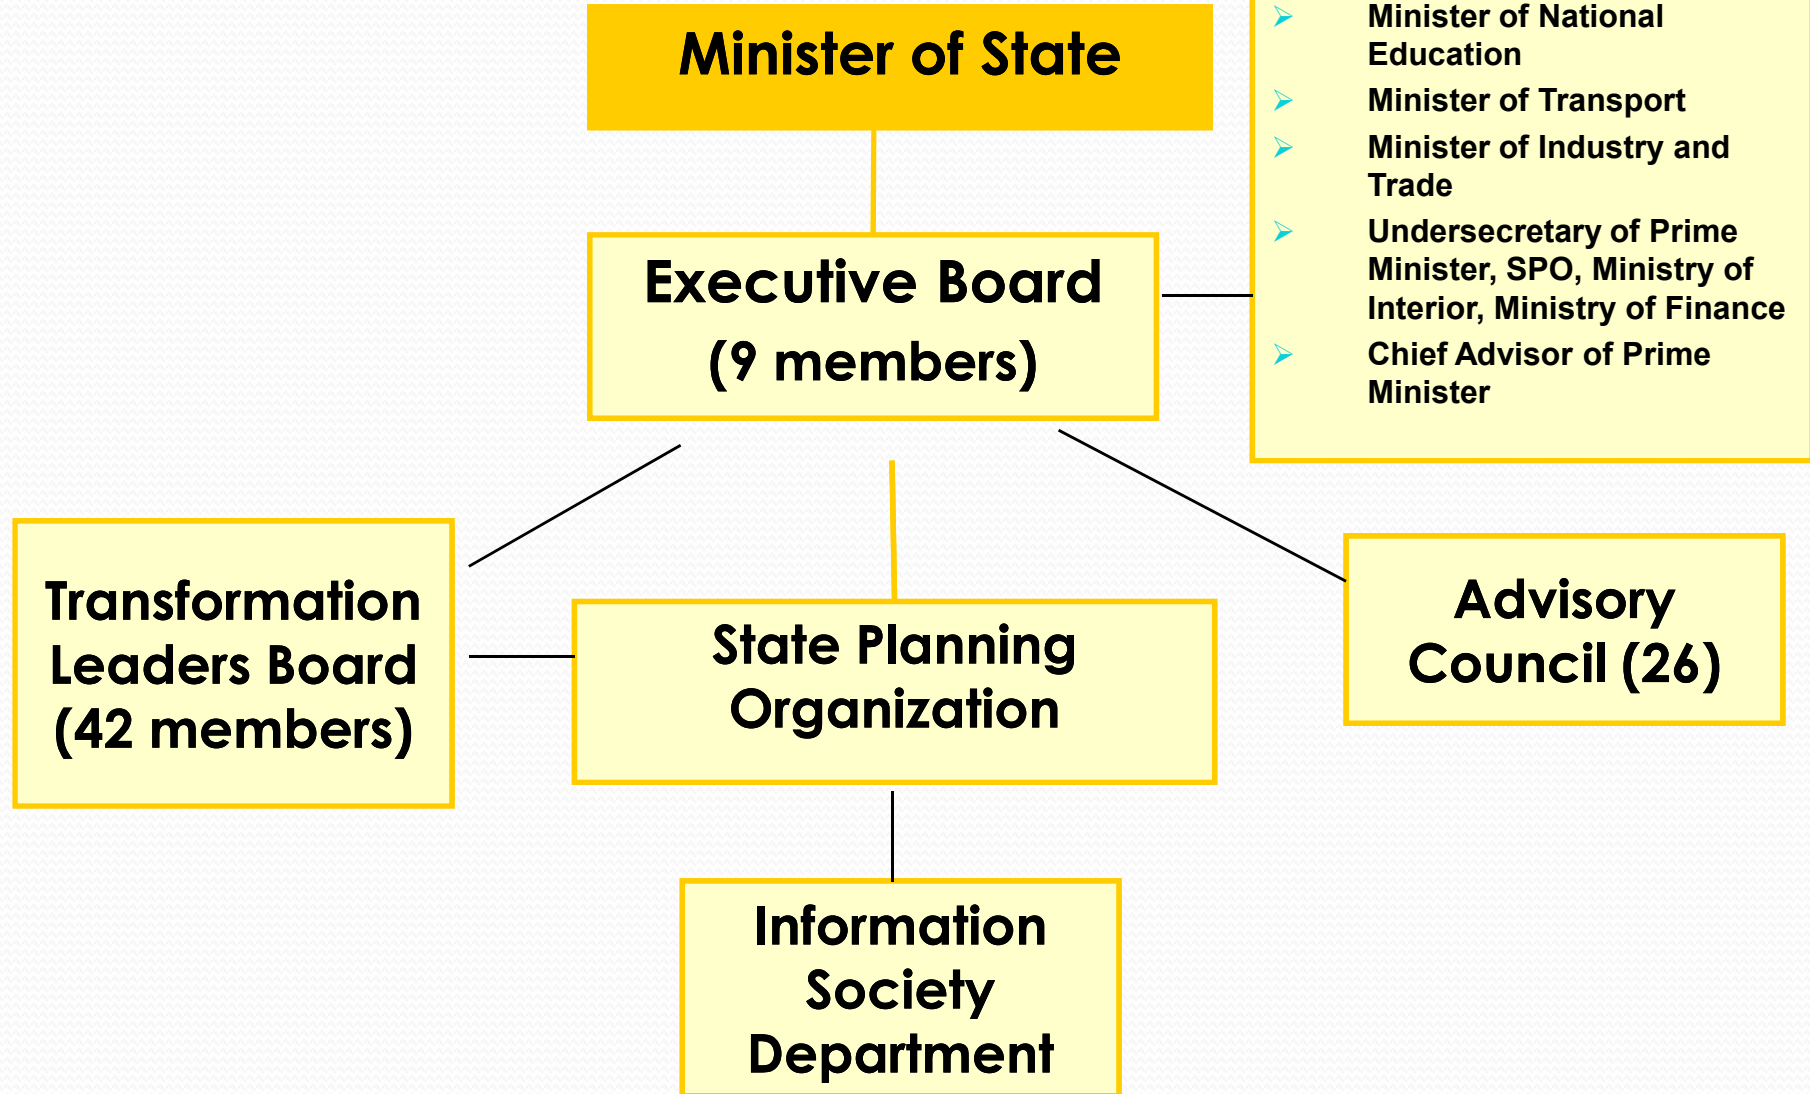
Minister of State

Executive Board
(9 members)

- Minister of National Education
- Minister of Transport
- Minister of Industry and Trade
- Undersecretary of Prime Minister, SPO, Ministry of Interior, Ministry of Finance
- Chief Advisor of Prime Minister

Transformation Leaders Board (42 members)

State Planning Organization

Advisory Council (26)

Information Society Department